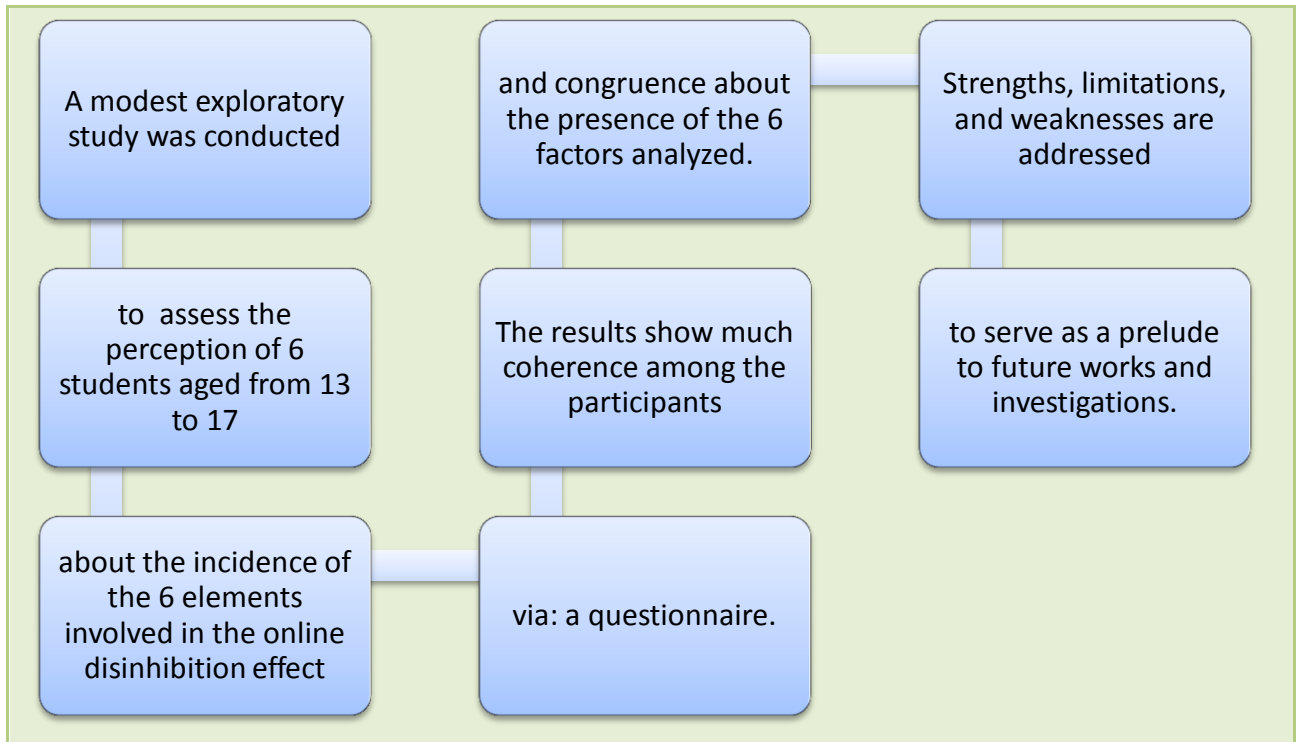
A modest exploratory study was conducted

to assess the perception of 6 students aged from 13 to 17

about the incidence of the 6 elements involved in the online disinhibition effect

via: a questionnaire.

The results show much coherence among the participants

and congruence about the presence of the 6 factors analyzed.

Strengths, limitations, and weaknesses are addressed

to serve as a prelude to future works and investigations.